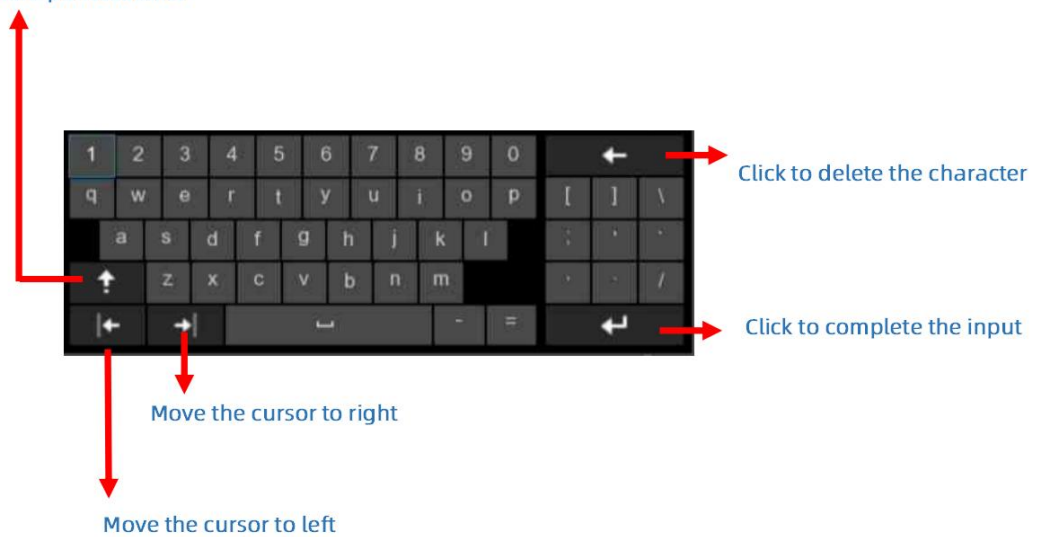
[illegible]

1 2 3 4 5 6 7 8 9 0
q w e r t y u i o p
a s d f g h j k l
z x c v b n m
- =
[ ] \
; ' `
, . /

Click to delete the character

Click to complete the input

Move the cursor to right

Move the cursor to left